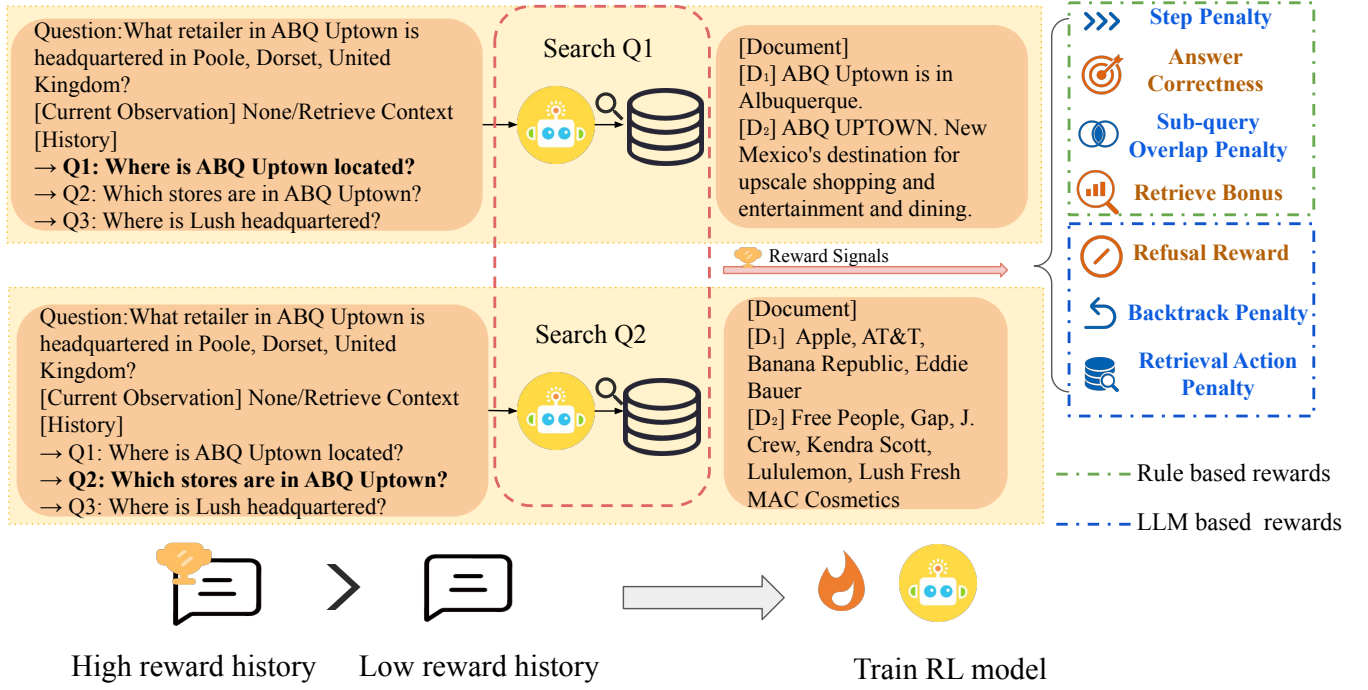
Question:What retailer in ABQ Uptown is headquartered in Poole, Dorset, United Kingdom?
[Current Observation] None/Retrieve Context
[History]
→ **Q1: Where is ABQ Uptown located?**
→ Q2: Which stores are in ABQ Uptown?
→ Q3: Where is Lush headquartered?

Search Q1

[Document]
[D₁] ABQ Uptown is in Albuquerque.
[D₂] ABQ UPTOWN. New Mexico's destination for upscale shopping and entertainment and dining.

Step Penalty
Answer Correctness
Sub-query Overlap Penalty
Retrieve Bonus

Reward Signals

Refusal Reward
Backtrack Penalty
Retrieval Action Penalty

Question:What retailer in ABQ Uptown is headquartered in Poole, Dorset, United Kingdom?
[Current Observation] None/Retrieve Context
[History]
→ Q1: Where is ABQ Uptown located?
→ **Q2: Which stores are in ABQ Uptown?**
→ Q3: Where is Lush headquartered?

Search Q2

[Document]
[D₁] Apple, AT&T, Banana Republic, Eddie Bauer
[D₂] Free People, Gap, J. Crew, Kendra Scott, Lululemon, Lush Fresh MAC Cosmetics

Rule based rewards
LLM based rewards

High reward history

Low reward history

Train RL model